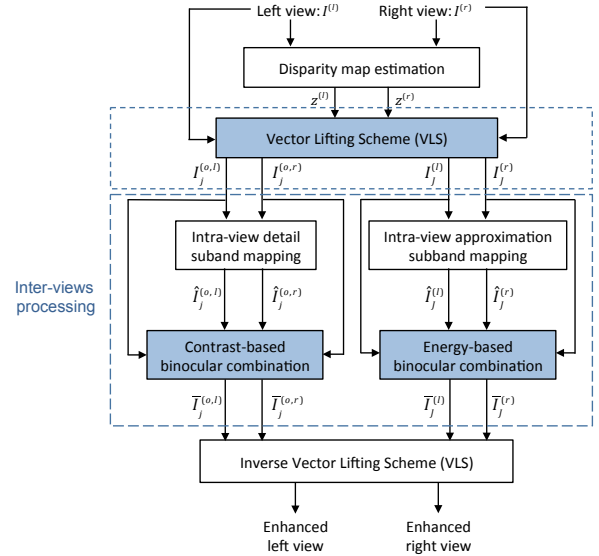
Left view: $I^{(l)}$

Right view: $I^{(r)}$

Disparity map estimation

$z^{(l)}$

$z^{(r)}$

Vector Lifting Scheme (VLS)

$I_j^{(o,l)}$

$I_j^{(o,r)}$

$I_j^{(l)}$

$I_j^{(r)}$

Inter-views processing

Intra-view detail subband mapping

Intra-view approximation subband mapping

$\hat{I}_j^{(o,l)}$

$\hat{I}_j^{(o,r)}$

$\hat{I}_j^{(l)}$

$\hat{I}_j^{(r)}$

Contrast-based binocular combination

Energy-based binocular combination

$\bar{I}_j^{(o,l)}$

$\bar{I}_j^{(o,r)}$

$\bar{I}_j^{(l)}$

$\bar{I}_j^{(r)}$

Inverse Vector Lifting Scheme (VLS)

Enhanced left view

Enhanced right view